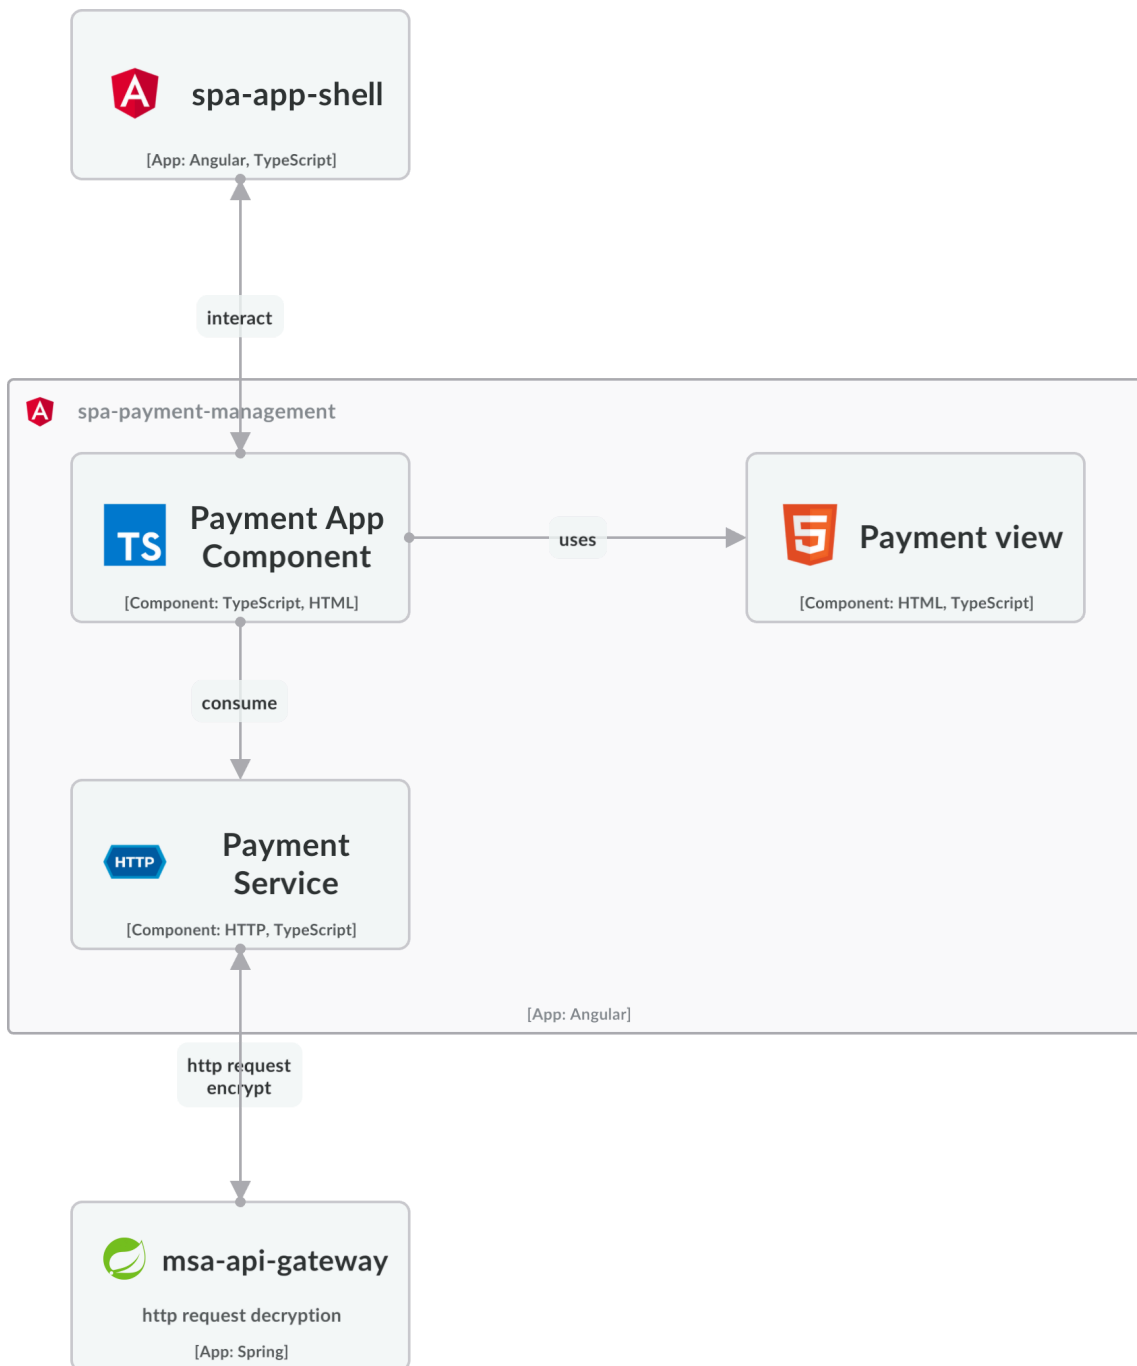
spa-app-shell

[App: Angular, TypeScript]

interact

spa-payment-management

TS

Payment App Component

[Component: TypeScript, HTML]

uses

Payment view

[Component: HTML, TypeScript]

consume

HTTP

Payment Service

[Component: HTTP, TypeScript]

[App: Angular]

http request encrypt

msa-api-gateway

http request decryption

[App: Spring]